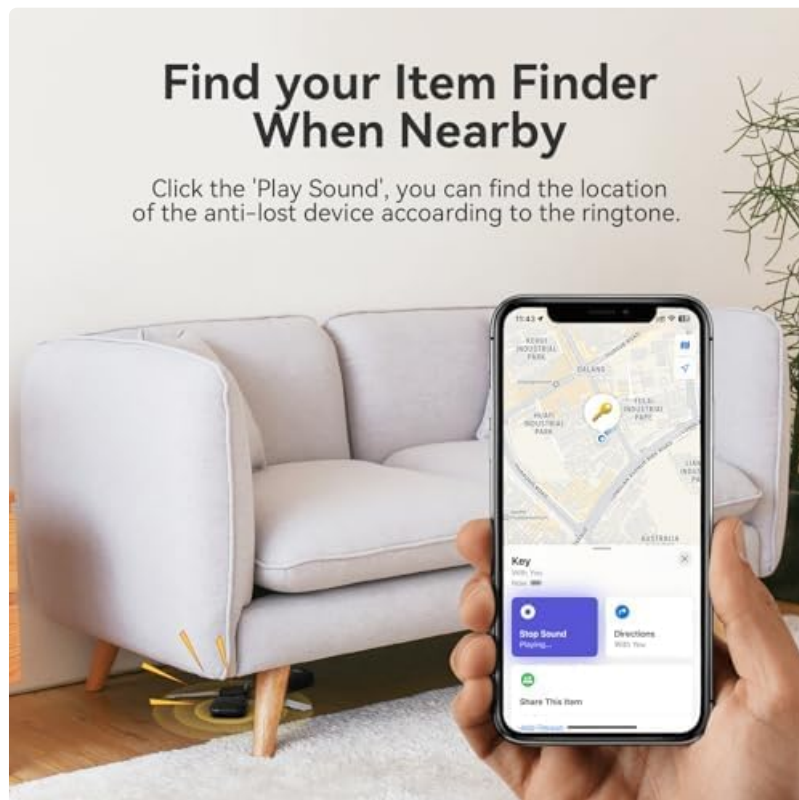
Find your Item Finder When Nearby

Click the 'Play Sound', you can find the location of the anti-lost device accoarding to the ringtone.

11:43

KEHUI INDUSTRIAL PARK

DALANG

HUAFI INDUSTRIAL PARK

YELA INDUSTRIAL PARK

AUSTRALIA

Key

With You

Now

Stop Sound

Playing...

Directions

With You

Share This Item